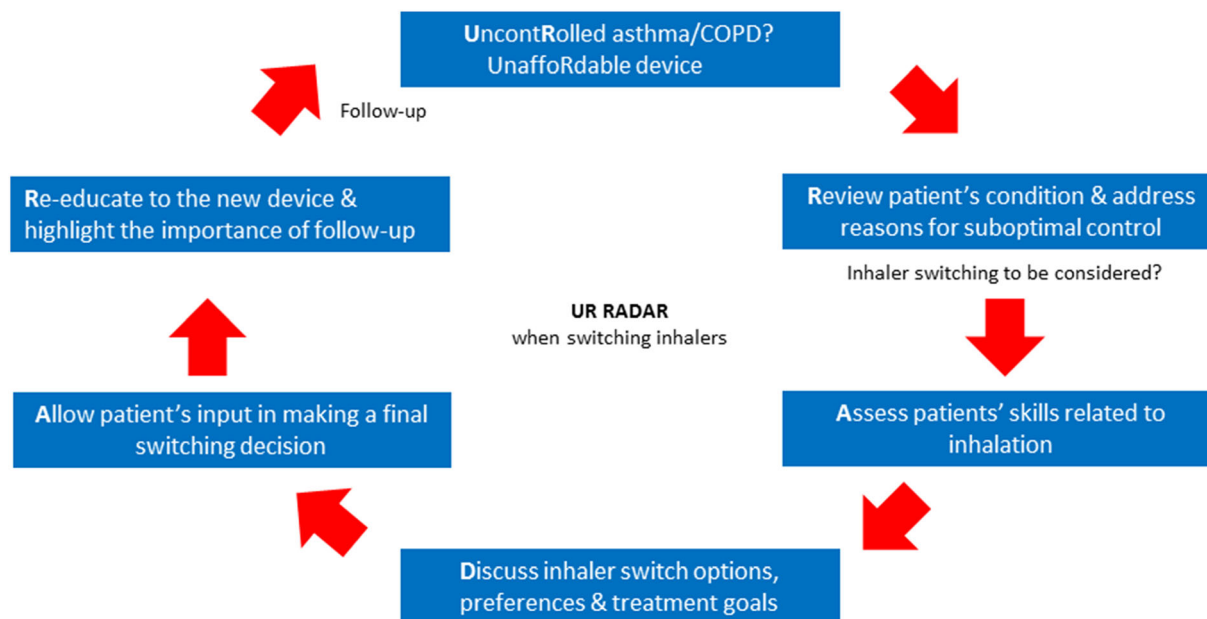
UncontRolled asthma/COPD?
UnaffoRdable device

Review patient's condition & address reasons for suboptimal control

Inhaler switching to be considered?

Assess patients' skills related to inhalation

Discuss inhaler switch options, preferences & treatment goals

Allow patient's input in making a final switching decision

Re-educate to the new device & highlight the importance of follow-up

Follow-up

UR RADAR
when switching inhalers